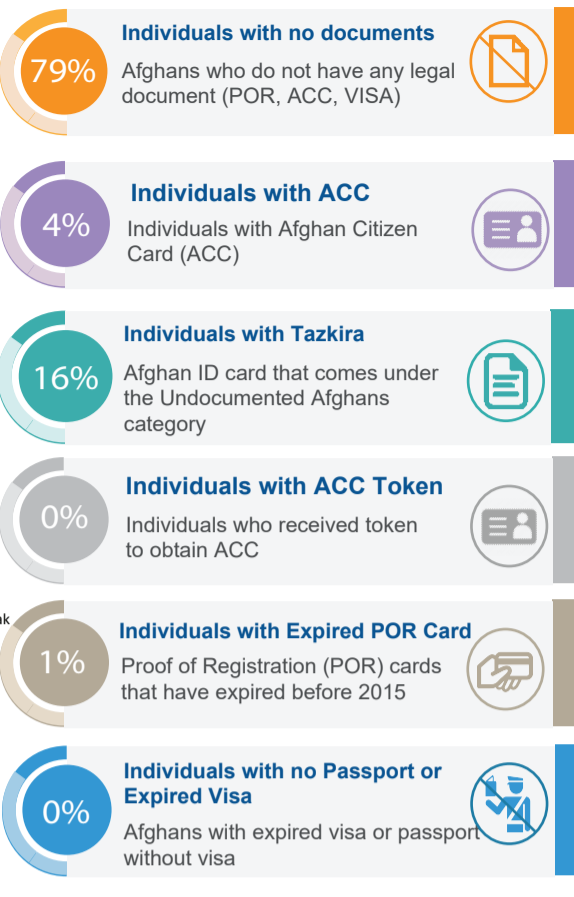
79%

Individuals with no documents

Afghans who do not have any legal document (POR, ACC, VISA)

4%

Individuals with ACC

Individuals with Afghan Citizen Card (ACC)

16%

Individuals with Tazkira

Afghan ID card that comes under the Undocumented Afghans category

0%

Individuals with ACC Token

Individuals who received token to obtain ACC

nk

1%

Individuals with Expired POR Card

Proof of Registration (POR) cards that have expired before 2015

0%

Individuals with no Passport or Expired Visa

Afghans with expired visa or passport without visa